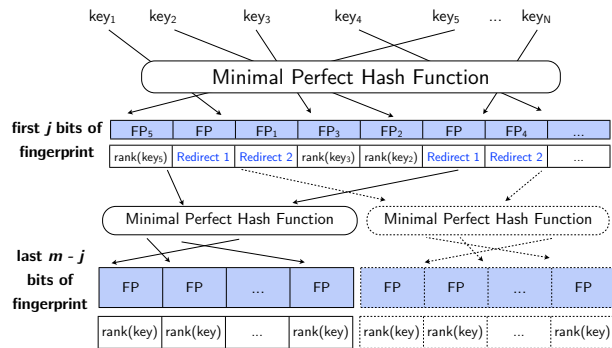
key$_1$ key$_2$ key$_3$ key$_4$ key$_5$ … key$_N$

Minimal Perfect Hash Function

first $j$ bits of fingerprint

| FP$_5$ | FP | FP$_1$ | FP$_3$ | FP$_2$ | FP | FP$_4$ | … |
|---|---|---|---|---|---|---|---|
| rank(key$_5$) | Redirect 1 | Redirect 2 | rank(key$_3$) | rank(key$_2$) | Redirect 1 | Redirect 2 | … |

Minimal Perfect Hash Function

Minimal Perfect Hash Function

last $m$ - $j$ bits of fingerprint

| FP | FP | … | FP |
|---|---|---|---|
| rank(key) | rank(key) | … | rank(key) |

| FP | FP | … | FP |
|---|---|---|---|
| rank(key) | rank(key) | … | rank(key) |